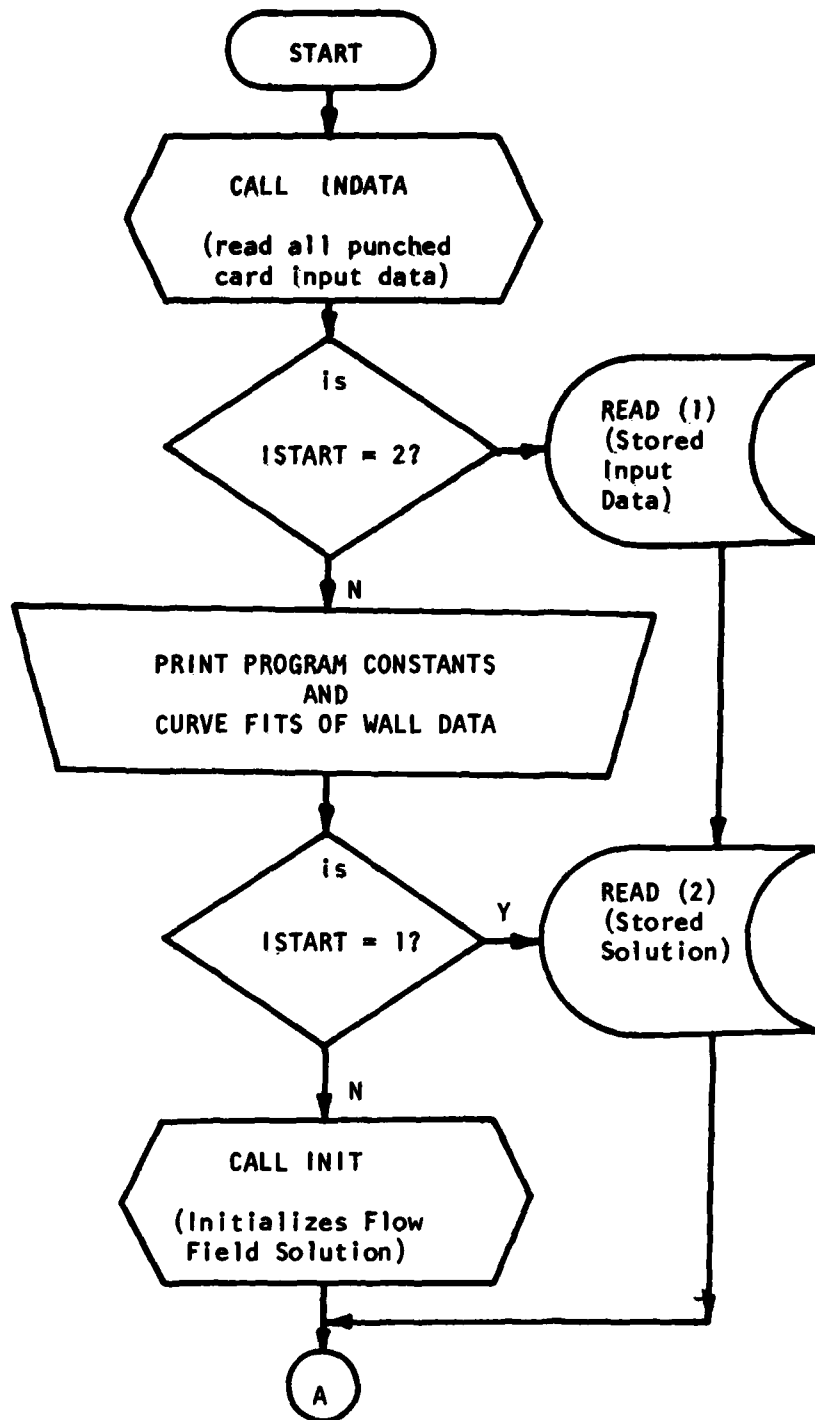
START

CALL INDATA

(read all punched card input data)

is

ISTART = 2?

READ (1) (Stored Input Data)

N

PRINT PROGRAM CONSTANTS AND CURVE FITS OF WALL DATA

is

ISTART = 1?

Y

READ (2) (Stored Solution)

N

CALL INIT

(Initializes Flow Field Solution)

A